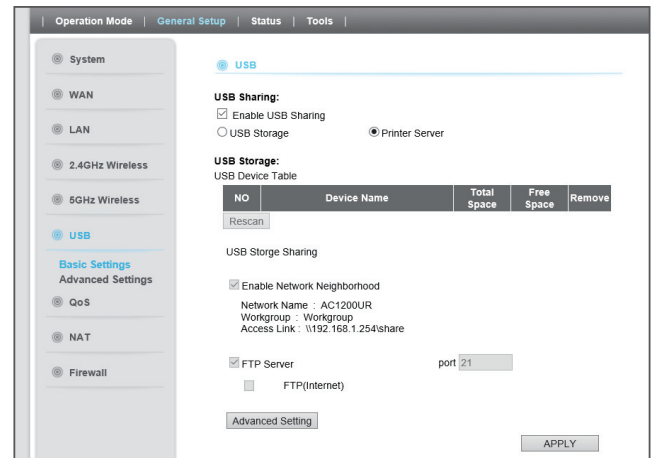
| Operation Mode | General Setup | Status | Tools |

System

WAN

LAN

2.4GHz Wireless

5GHz Wireless

USB

Basic Settings

Advanced Settings

QoS

NAT

Firewall

USB

USB Sharing:

Enable USB Sharing

USB Storage

Printer Server

USB Storage:

USB Device Table

| NO | Device Name | Total Space | Free Space | Remove |
|---|---|---|---|---|

Rescan

USB Storge Sharing

Enable Network Neighborhood

Network Name : AC1200UR
Workgroup : Workgroup
Access Link : \\192.168.1.254\share

FTP Server

port 21

FTP(Internet)

Advanced Setting

APPLY